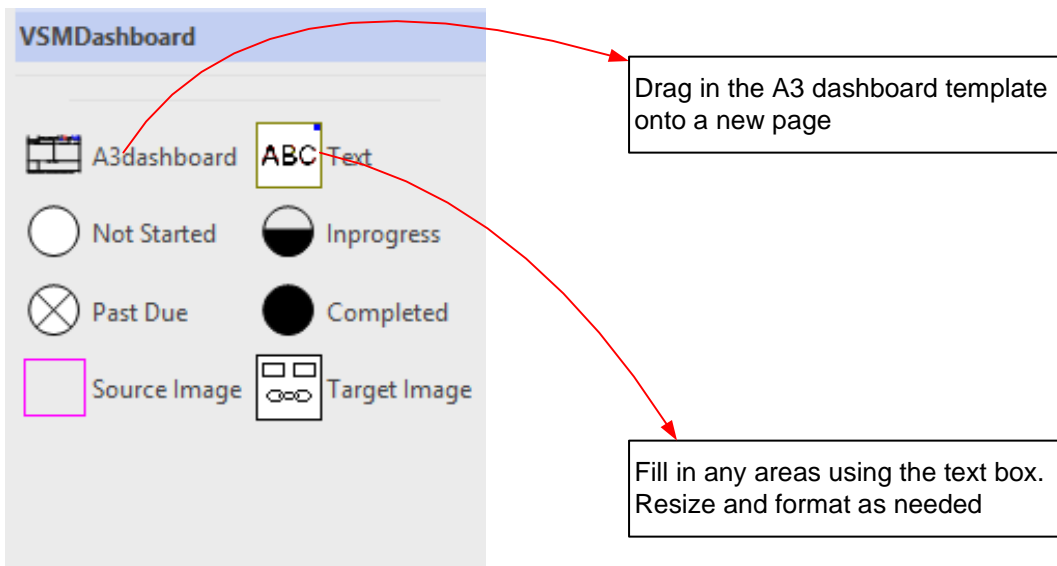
VSMDashboard

A3dashboard

ABC

Text

Not Started

Inprogress

Past Due

Completed

Source Image

Target Image

Drag in the A3 dashboard template onto a new page

Fill in any areas using the text box. Resize and format as needed